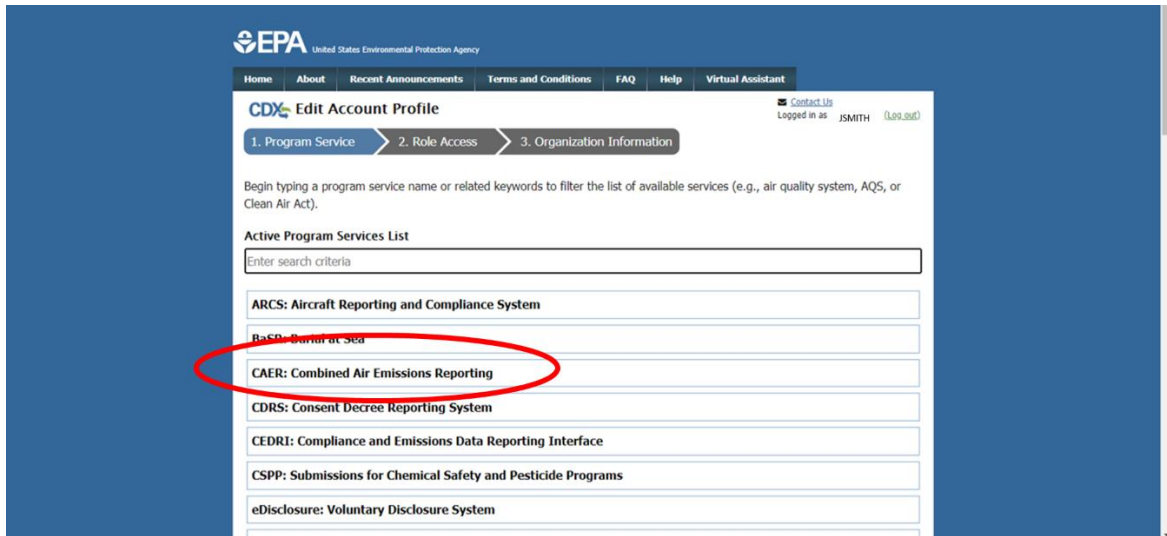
EPA United States Environmental Protection Agency

Home | About | Recent Announcements | Terms and Conditions | FAQ | Help | Virtual Assistant

CDX Edit Account Profile

Contact Us
Logged in as JSMITH (Log out)

1. Program Service | 2. Role Access | 3. Organization Information

Begin typing a program service name or related keywords to filter the list of available services (e.g., air quality system, AQS, or Clean Air Act).

Active Program Services List

Enter search criteria

ARCS: Aircraft Reporting and Compliance System

BaSP: Burial at Sea

CAER: Combined Air Emissions Reporting

CDRS: Consent Decree Reporting System

CEDRI: Compliance and Emissions Data Reporting Interface

CSPP: Submissions for Chemical Safety and Pesticide Programs

eDisclosure: Voluntary Disclosure System